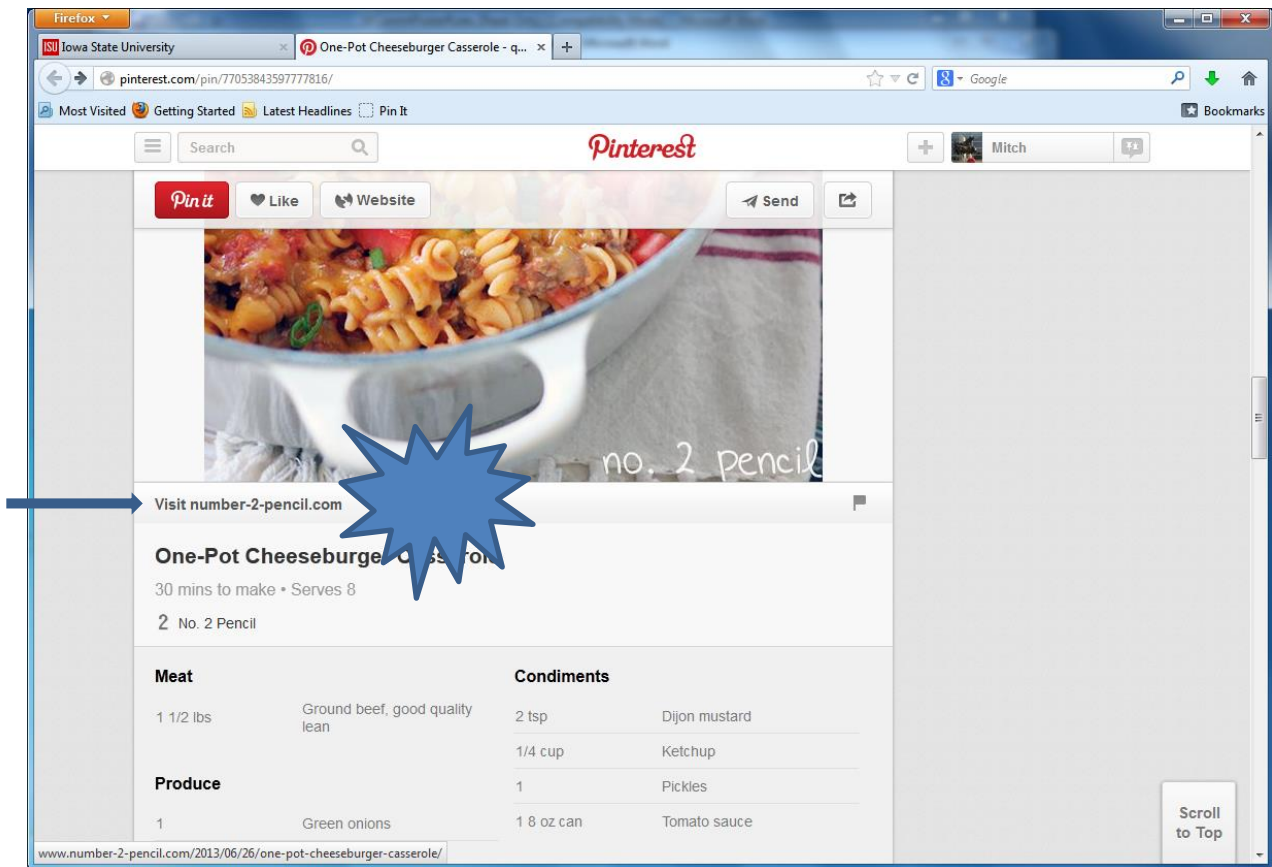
Firefox

ISU Iowa State University

One-Pot Cheeseburger Casserole - q...

pinterest.com/pin/77053843597777816/

Google

Most Visited Getting Started Latest Headlines Pin It

Bookmarks

Search

Pinterest

Mitch

Pin it Like Website

Send

no. 2 pencil

Visit number-2-pencil.com

One-Pot Cheeseburger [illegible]

30 mins to make • Serves 8

2 No. 2 Pencil

Meat

| | |
|---|---|
| 1 1/2 lbs | Ground beef, good quality lean |

Produce

| | |
|---|---|
| 1 | Green onions |

Condiments

| | |
|---|---|
| 2 tsp | Dijon mustard |
| 1/4 cup | Ketchup |
| 1 | Pickles |
| 1 8 oz can | Tomato sauce |

Scroll to Top

www.number-2-pencil.com/2013/06/26/one-pot-cheeseburger-casserole/